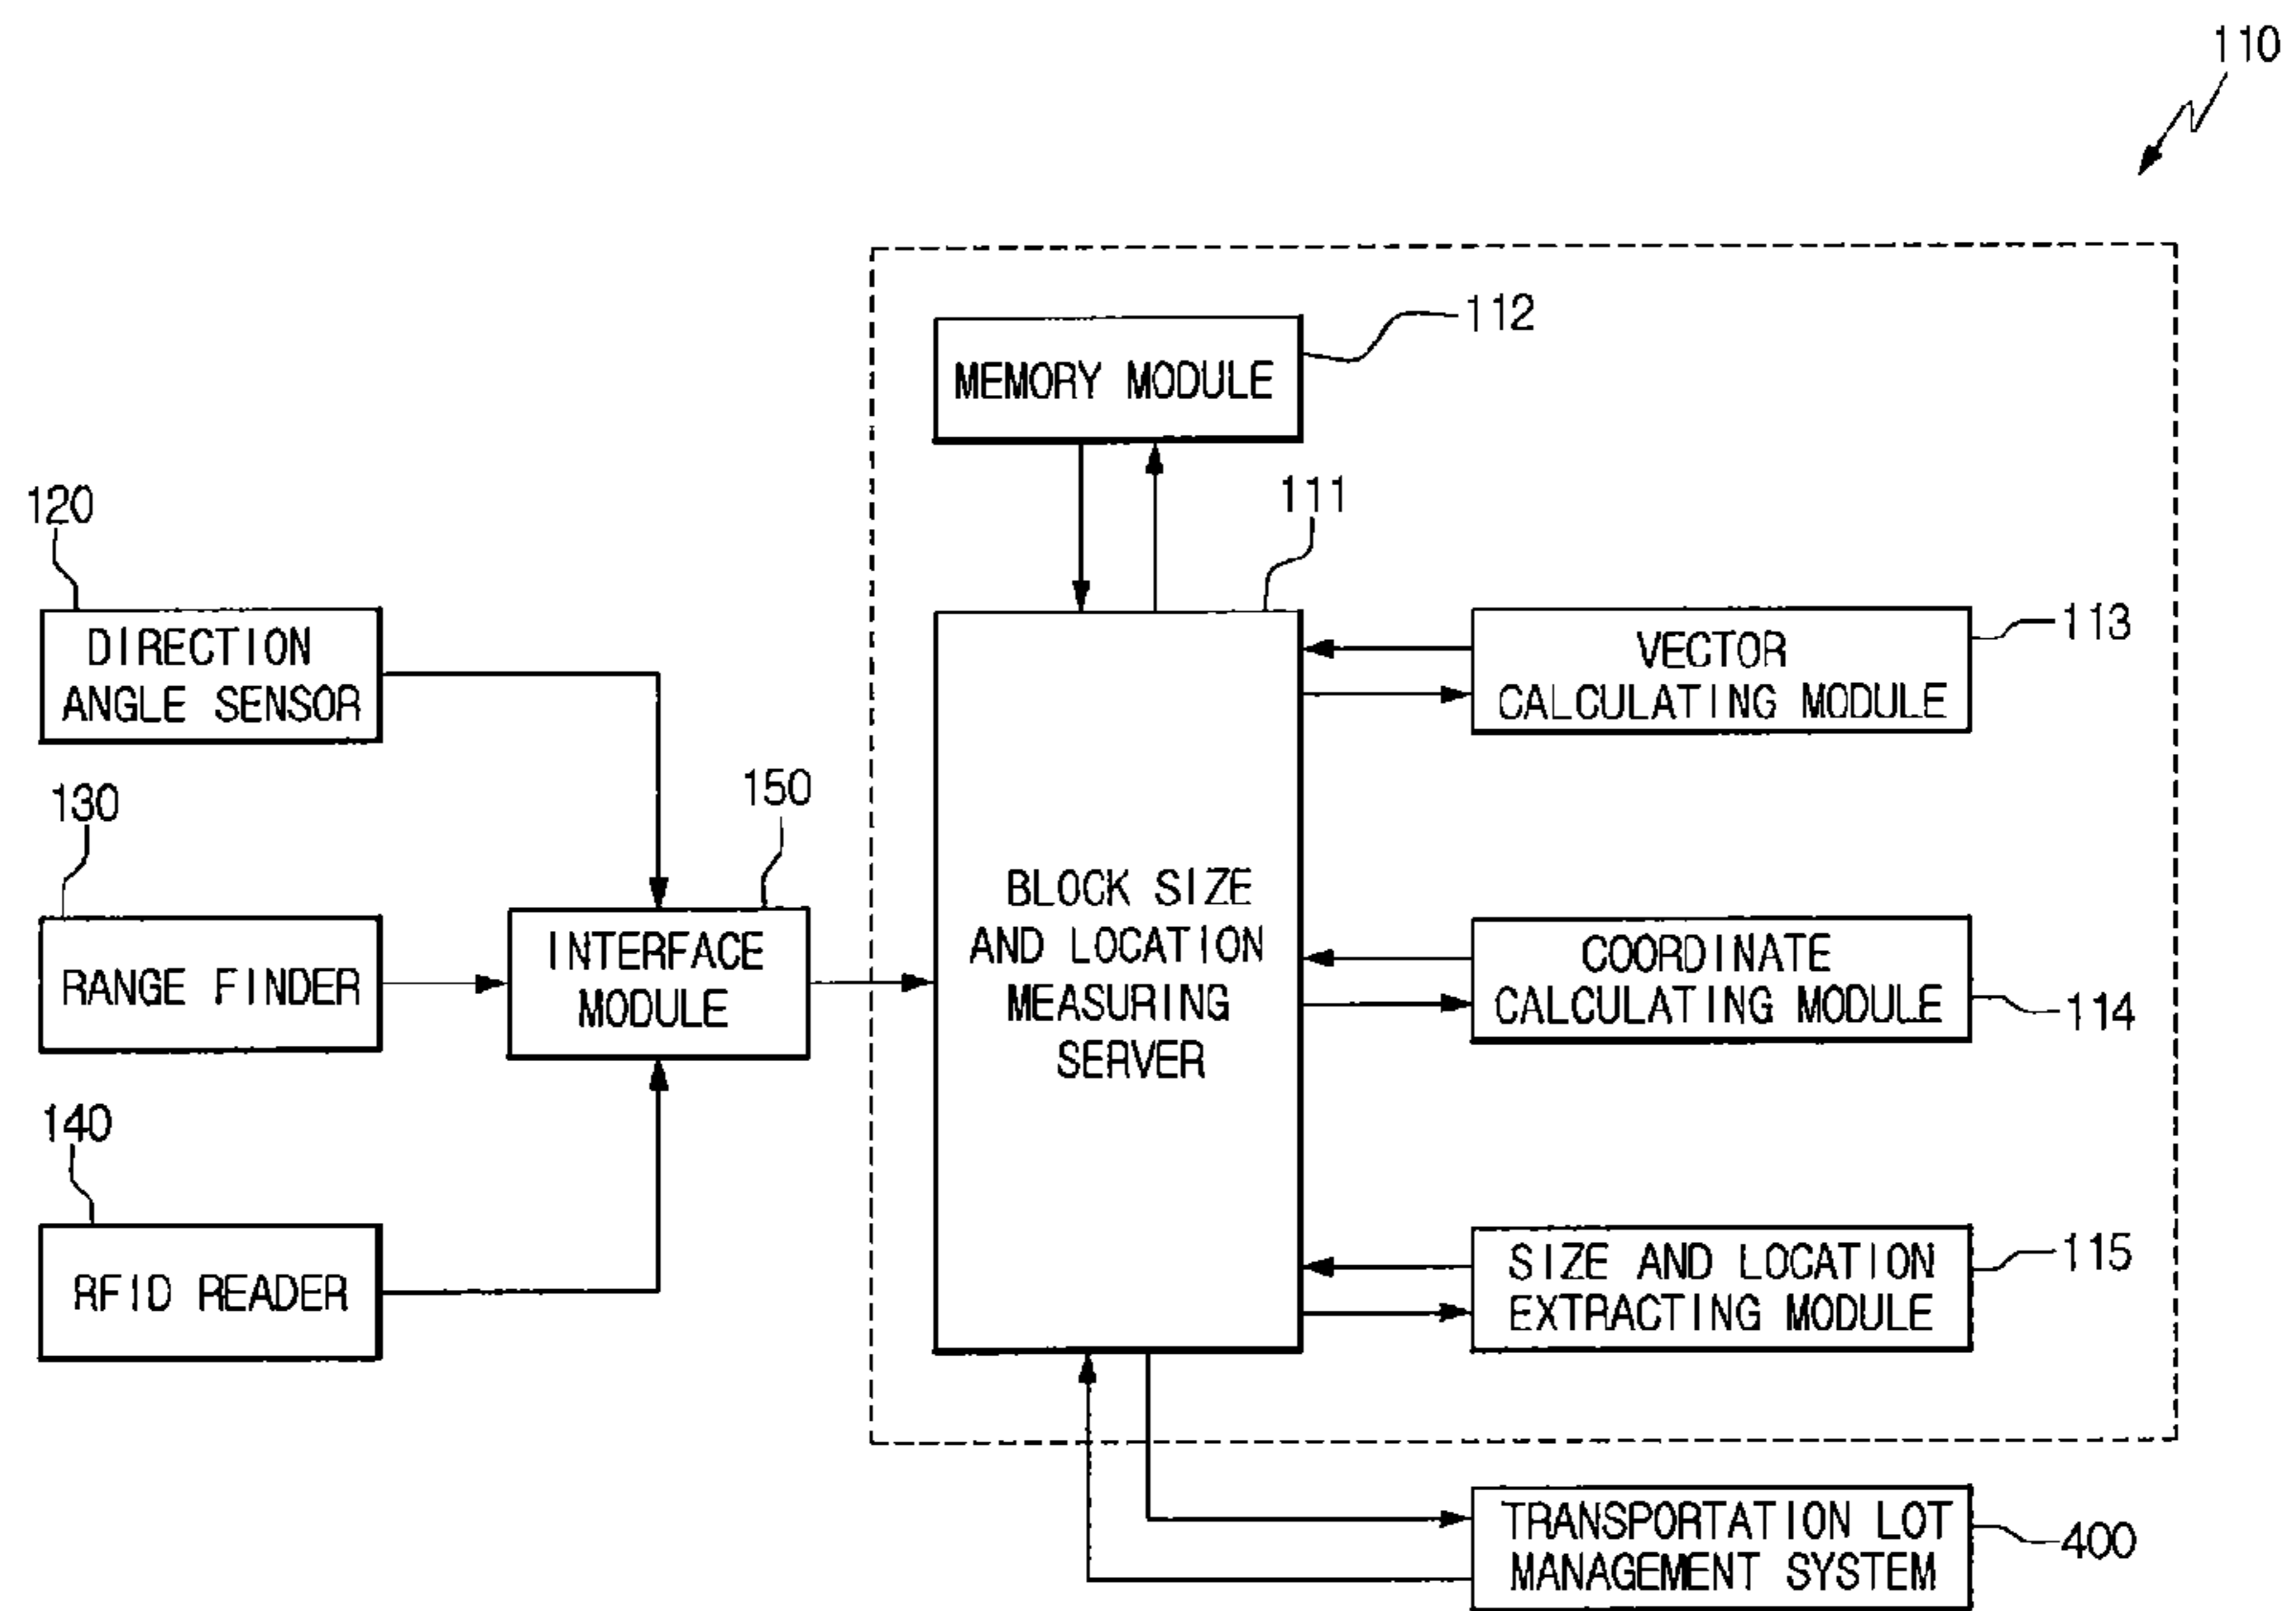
110

MEMORY MODULE

112

111

120

DIRECTION ANGLE SENSOR

VECTOR CALCULATING MODULE

113

130

150

RANGE FINDER

INTERFACE MODULE

BLOCK SIZE AND LOCATION MEASURING SERVER

COORDINATE CALCULATING MODULE

114

140

RFID READER

SIZE AND LOCATION EXTRACTING MODULE

115

TRANSPORTATION LOT MANAGEMENT SYSTEM

400